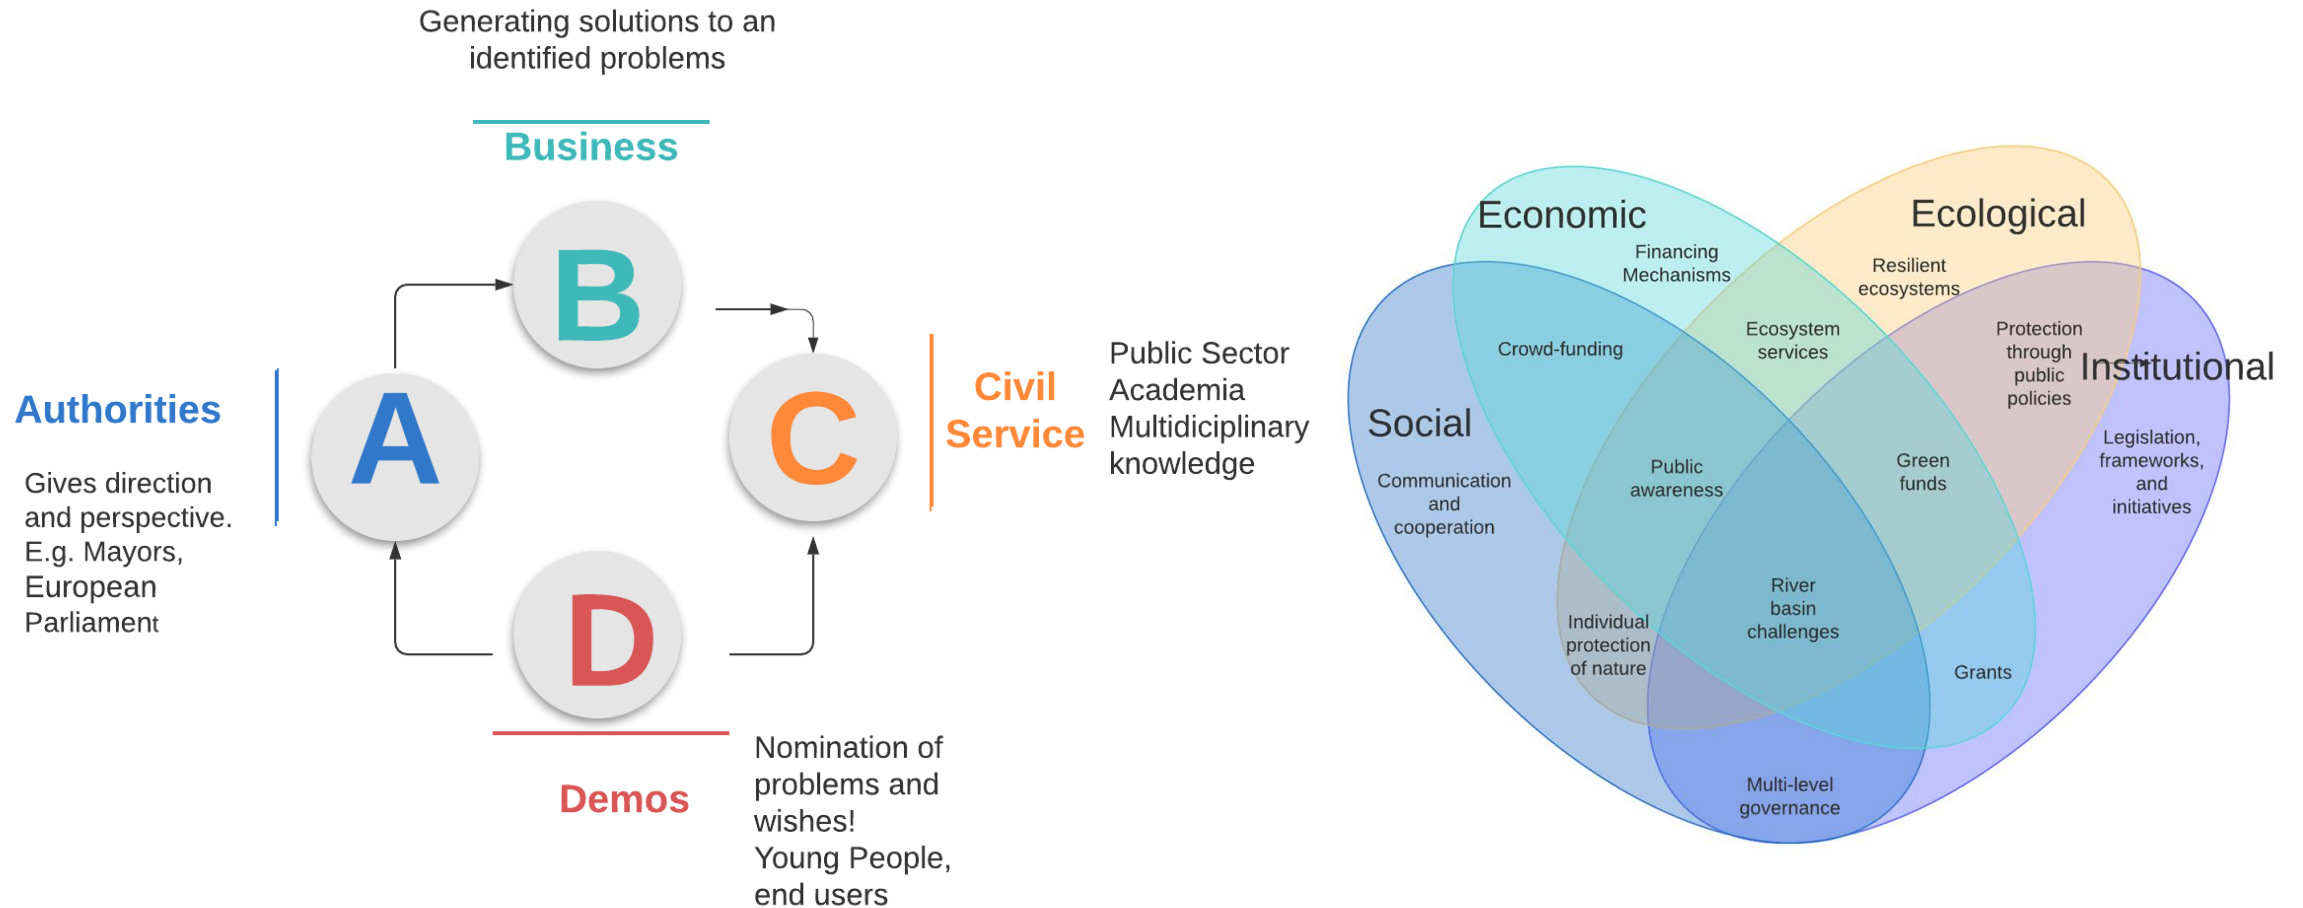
Generating solutions to an identified problems

Business

B

Authorities

Gives direction and perspective. E.g. Mayors, European Parliament

A

C

Civil Service

Public Sector
Academia
Multidiciplinary knowledge

D

Demos

Nomination of problems and wishes!
Young People, end users

Economic

Ecological

Financing Mechanisms

Resilient ecosystems

Crowd-funding

Ecosystem services

Protection through public policies

Institutional

Social

Communication and cooperation

Public awareness

Green funds

Legislation, frameworks, and initiatives

River basin challenges

Individual protection of nature

Grants

Multi-level governance